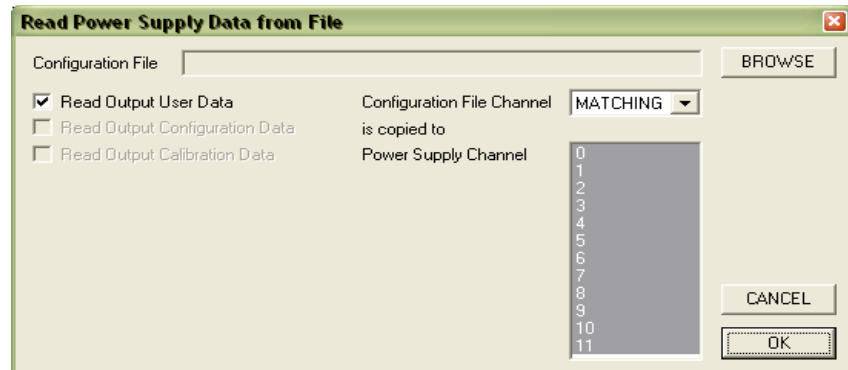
Read Power Supply Data from File

Configuration File

BROWSE

Read Output User Data

Read Output Configuration Data

Read Output Calibration Data

Configuration File Channel

MATCHING

is copied to

Power Supply Channel

0
1
2
3
4
5
6
7
8
9
10
11

CANCEL

OK